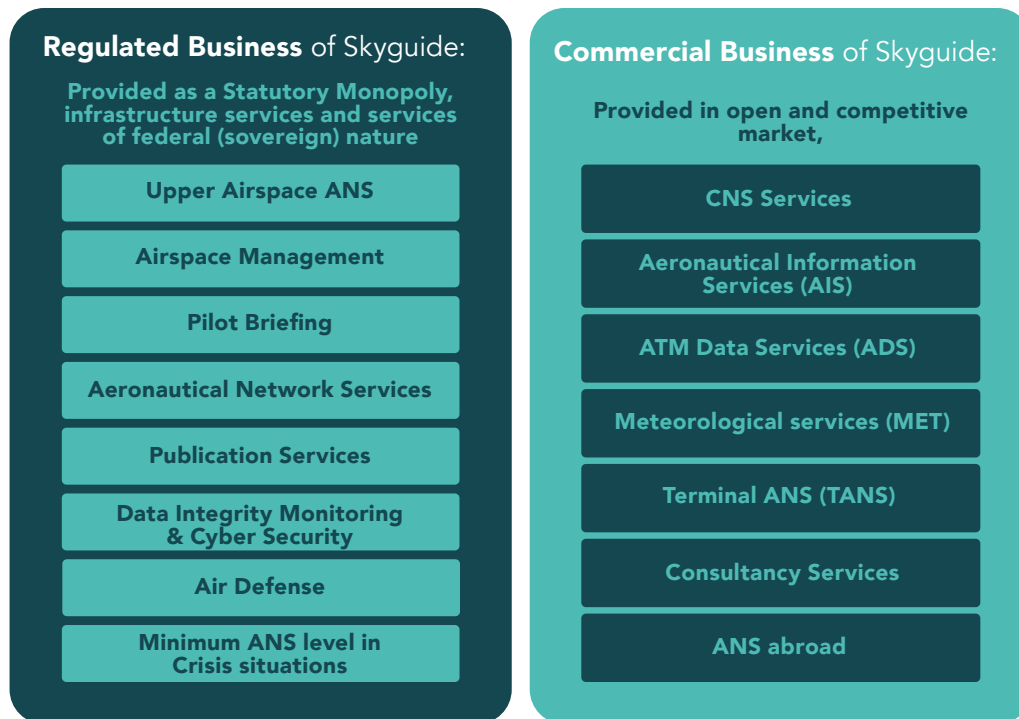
Regulated Business of Skyguide:

Provided as a Statutory Monopoly, infrastructure services and services of federal (sovereign) nature

Upper Airspace ANS

Airspace Management

Pilot Briefing

Aeronautical Network Services

Publication Services

Data Integrity Monitoring & Cyber Security

Air Defense

Minimum ANS level in Crisis situations

Commercial Business of Skyguide:

Provided in open and competitive market,

CNS Services

Aeronautical Information Services (AIS)

ATM Data Services (ADS)

Meteorological services (MET)

Terminal ANS (TANS)

Consultancy Services

ANS abroad